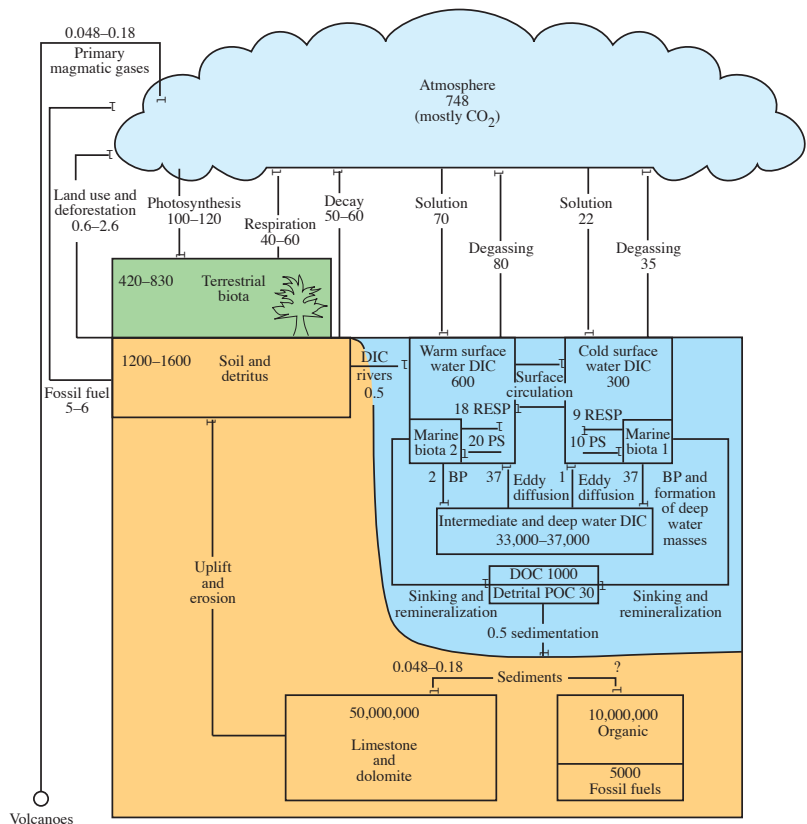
0.048–0.18
Primary magmatic gases

Atmosphere
748
(mostly $CO_2$)

Land use and deforestation
0.6–2.6

Photosynthesis
100–120

Respiration
40–60

Decay
50–60

Solution
70

Degassing
80

Solution
22

Degassing
35

420–830
Terrestrial biota

1200–1600
Soil and detritus

Fossil fuel
5–6

DIC rivers
0.5

Warm surface water DIC
600

Surface circulation

Cold surface water DIC
300

18 RESP

9 RESP

Marine biota 2

20 PS

10 PS

Marine biota 1

2
BP

37

Eddy diffusion

1

Eddy diffusion

37

BP and formation of deep water masses

Intermediate and deep water DIC
33,000–37,000

Uplift and erosion

DOC 1000
Detrital POC 30

Sinking and remineralization

Sinking and remineralization

0.5 sedimentation

0.048–0.18

Sediments

?

50,000,000
Limestone and dolomite

10,000,000
Organic

5000
Fossil fuels

Volcanoes